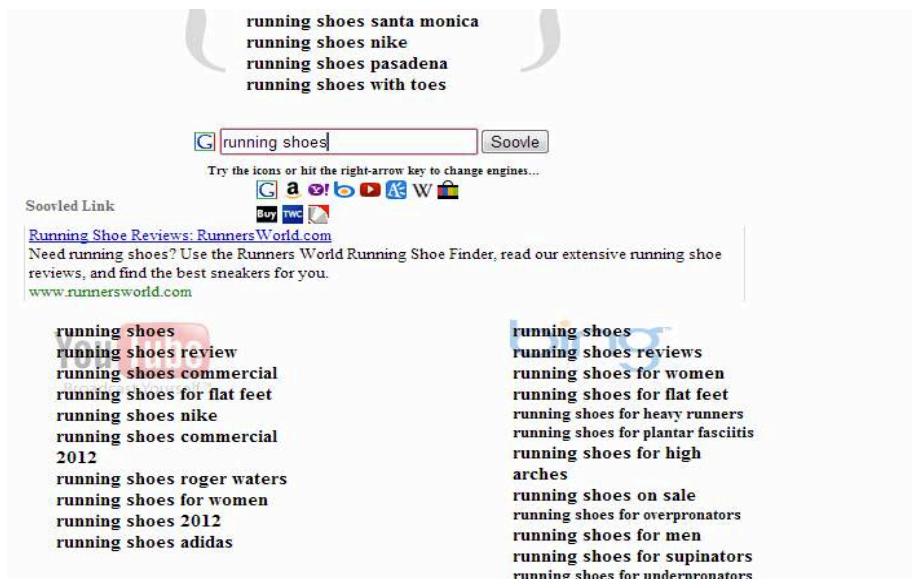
running shoes santa monica
running shoes nike
running shoes pasadena
running shoes with toes

G running shoes Soovle

Try the icons or hit the right-arrow key to change engines...

Soovled Link

Running Shoe Reviews: RunnersWorld.com
Need running shoes? Use the Runners World Running Shoe Finder, read our extensive running shoe reviews, and find the best sneakers for you.
www.runnersworld.com

running shoes
running shoes review
running shoes commercial
running shoes for flat feet
running shoes nike
running shoes commercial 2012
running shoes roger waters
running shoes for women
running shoes 2012
running shoes adidas

running shoes
running shoes reviews
running shoes for women
running shoes for flat feet
running shoes for heavy runners
running shoes for plantar fasciitis
running shoes for high arches
running shoes on sale
running shoes for overpronators
running shoes for men
running shoes for supinators
running shoes for underpronators